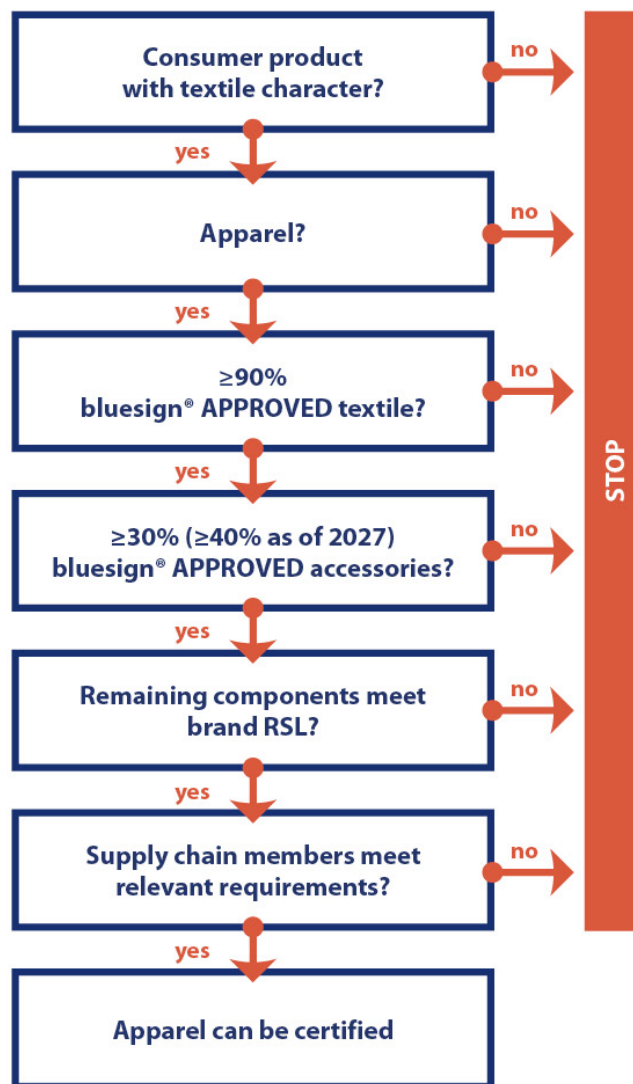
Consumer product with textile character?

no

yes

Apparel?

no

yes

≥90% bluesign® APPROVED textile?

no

yes

≥30% (≥40% as of 2027) bluesign® APPROVED accessories?

no

yes

Remaining components meet brand RSL?

no

yes

Supply chain members meet relevant requirements?

no

yes

Apparel can be certified

STOP